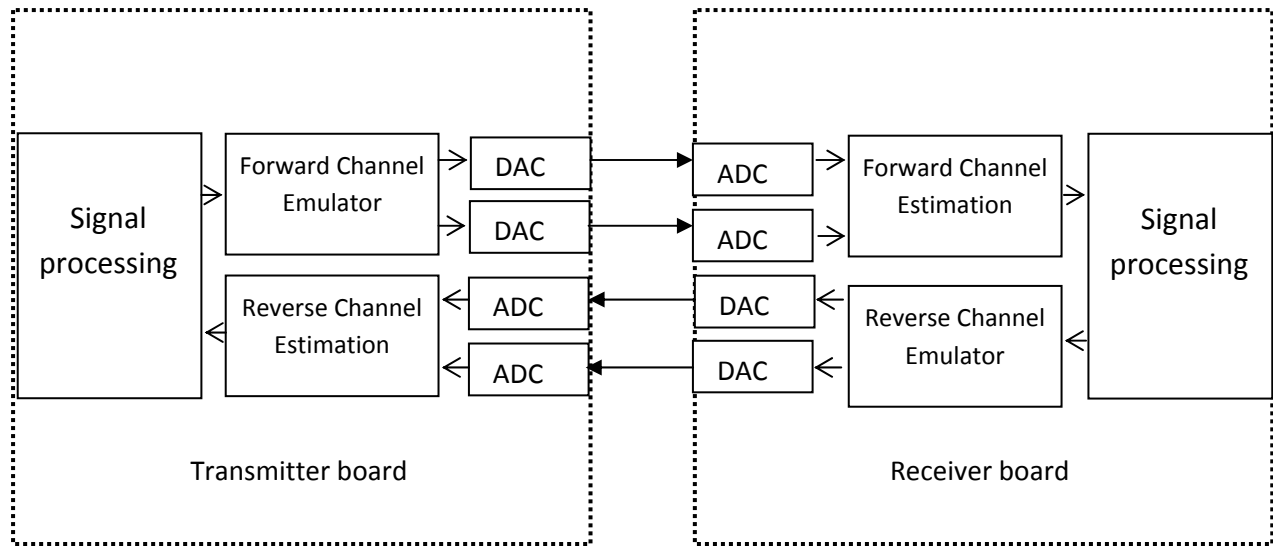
Signal processing

Forward Channel Emulator

DAC

DAC

Reverse Channel Estimation

ADC

ADC

Transmitter board

ADC

ADC

Forward Channel Estimation

Signal processing

DAC

DAC

Reverse Channel Emulator

Receiver board